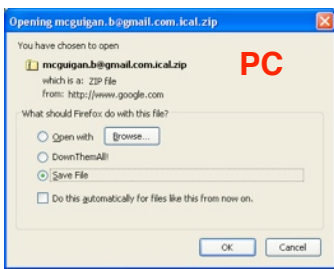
Opening mcguigan.b@gmail.com.ical.zip

You have chosen to open

mcguigan.b@gmail.com.ical.zip

which is a: ZIP file

from: http://www.google.com

PC

What should Firefox do with this file?

Open with Browse...

DownThemAll!

Save File

Do this automatically for files like this from now on.

OK Cancel